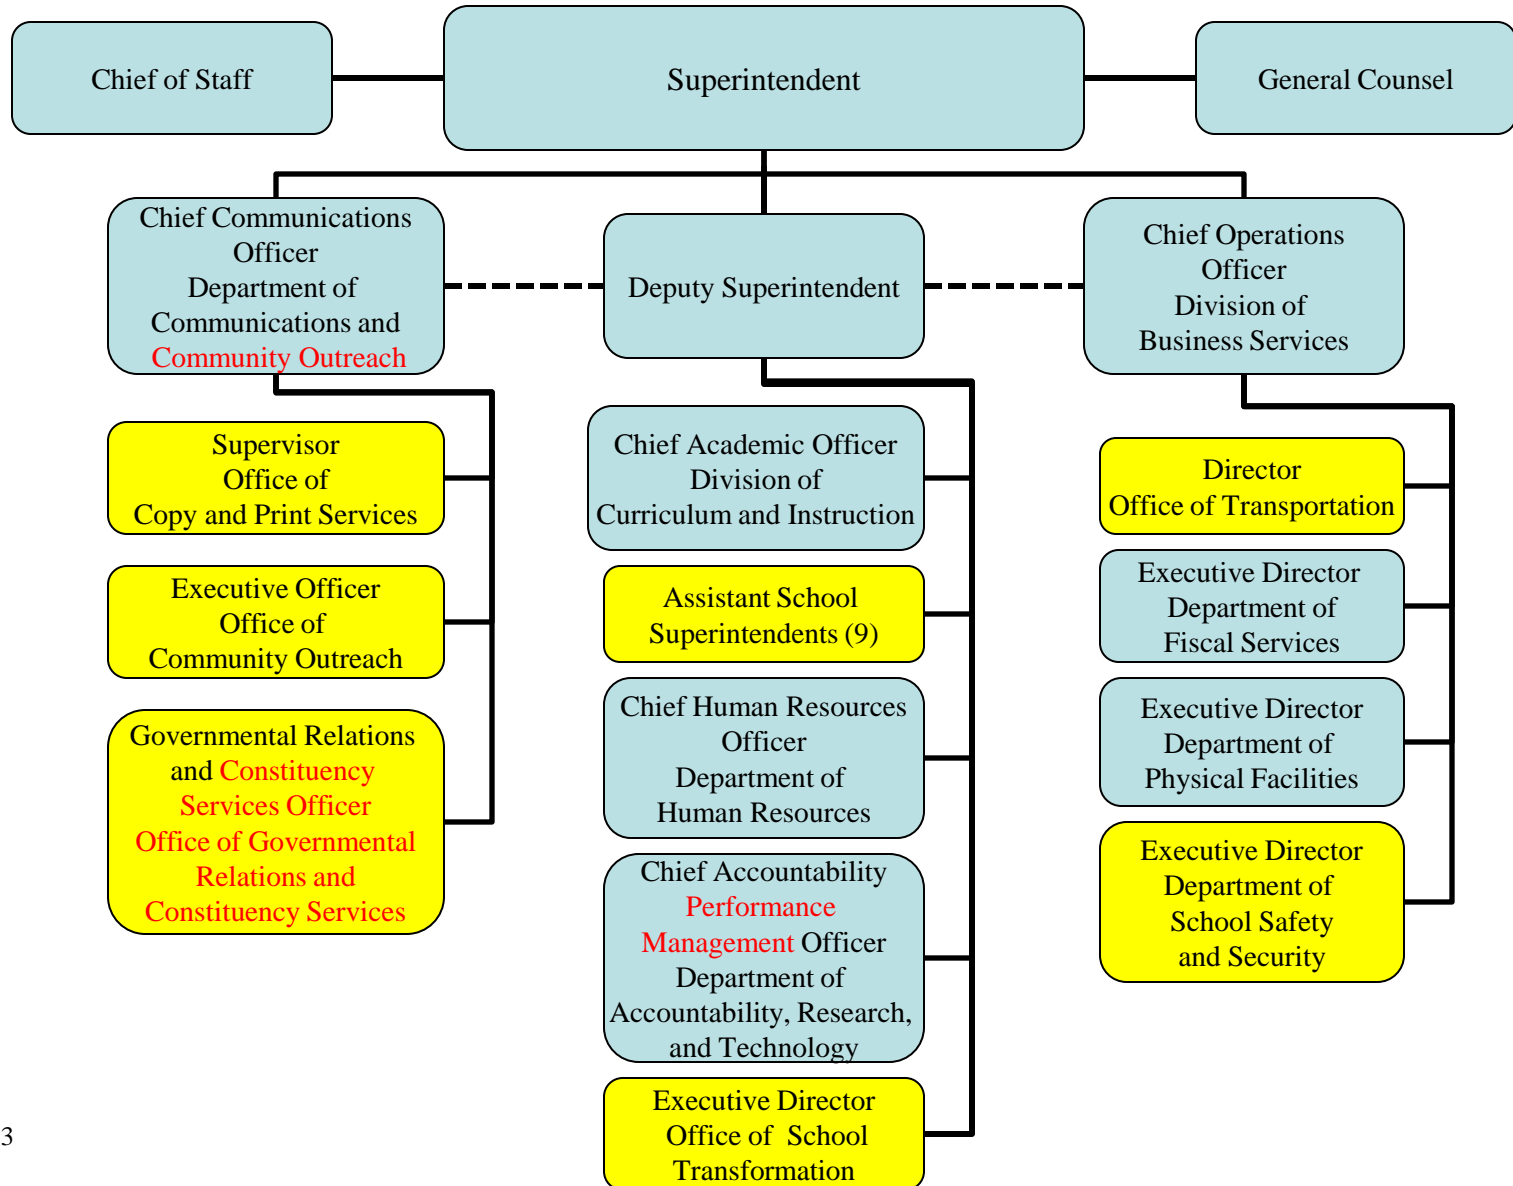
Chief of Staff

Superintendent

General Counsel

Chief Communications Officer
Department of Communications and Community Outreach

Deputy Superintendent

Chief Operations Officer
Division of Business Services

Supervisor
Office of Copy and Print Services

Executive Officer
Office of Community Outreach

Governmental Relations and Constituency Services Officer
Office of Governmental Relations and Constituency Services

Chief Academic Officer
Division of Curriculum and Instruction

Assistant School Superintendents (9)

Chief Human Resources Officer
Department of Human Resources

Chief Accountability Performance Management Officer
Department of Accountability, Research, and Technology

Executive Director
Office of School Transformation

Director
Office of Transportation

Executive Director
Department of Fiscal Services

Executive Director
Department of Physical Facilities

Executive Director
Department of School Safety and Security

3